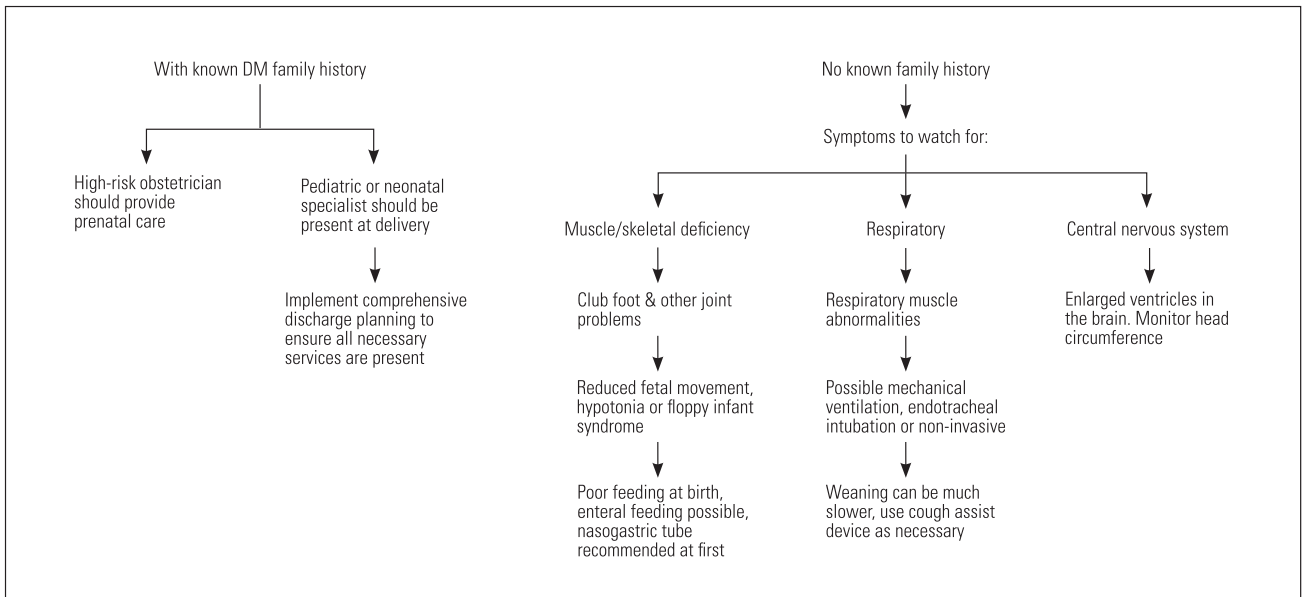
With known DM family history

High-risk obstetrician should provide prenatal care

Pediatric or neonatal specialist should be present at delivery

Implement comprehensive discharge planning to ensure all necessary services are present

No known family history

Symptoms to watch for:

Muscle/skeletal deficiency

Club foot & other joint problems

Reduced fetal movement, hypotonia or floppy infant syndrome

Poor feeding at birth, enteral feeding possible, nasogastric tube recommended at first

Respiratory

Respiratory muscle abnormalities

Possible mechanical ventilation, endotracheal intubation or non-invasive

Weaning can be much slower, use cough assist device as necessary

Central nervous system

Enlarged ventricles in the brain. Monitor head circumference